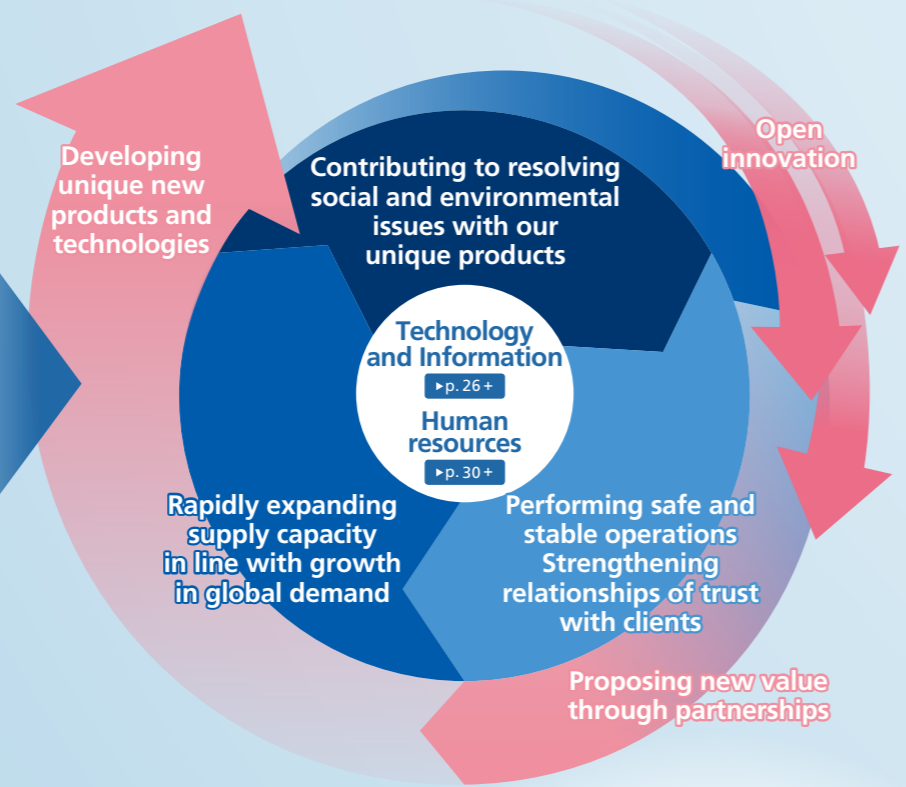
Developing unique new products and technologies

Contributing to resolving social and environmental issues with our unique products

Open innovation

Technology and Information

▸p. 26 +

Human resources

▸p. 30 +

Rapidly expanding supply capacity in line with growth in global demand

Performing safe and stable operations
Strengthening relationships of trust with clients

Proposing new value through partnerships